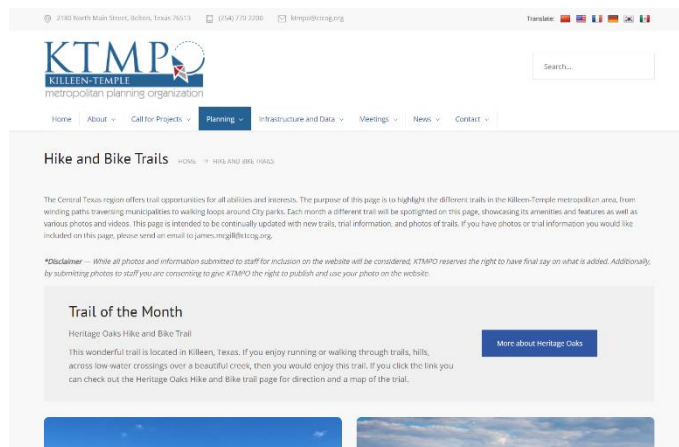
2180 North Main Street, Belton, Texas 76513 (254) 770 2200 ktmpo@ctcog.org

Translate:

KTMPO
KILLEEN-TEMPLE
metropolitan planning organization

Search...

Home About Call for Projects Planning Infrastructure and Data Meetings News Contact

Hike and Bike Trails HOME > HIKE AND BIKE TRAILS

The Central Texas region offers trail opportunities for all abilities and interests. The purpose of this page is to highlight the different trails in the Killeen-Temple metropolitan area, from winding paths traversing municipalities to walking loops around City parks. Each month a different trail will be spotlighted on this page, showcasing its amenities and features as well as various photos and videos. This page is intended to be continually updated with new trails, trial information, and photos of trails. If you have photos or trial information you would like included on this page, please send an email to james.mcgill@ctcog.org.

*Disclaimer — While all photos and information submitted to staff for inclusion on the website will be considered, KTMPO reserves the right to have final say on what is added. Additionally, by submitting photos to staff you are consenting to give KTMPO the right to publish and use your photo on the website.

Trail of the Month

Heritage Oaks Hike and Bike Trail

This wonderful trail is located in Killeen, Texas. If you enjoy running or walking through trails, hills, across low-water crossings over a beautiful creek, then you would enjoy this trail. If you click the link you can check out the Heritage Oaks Hike and Bike trail page for direction and a map of the trial.

More about Heritage Oaks